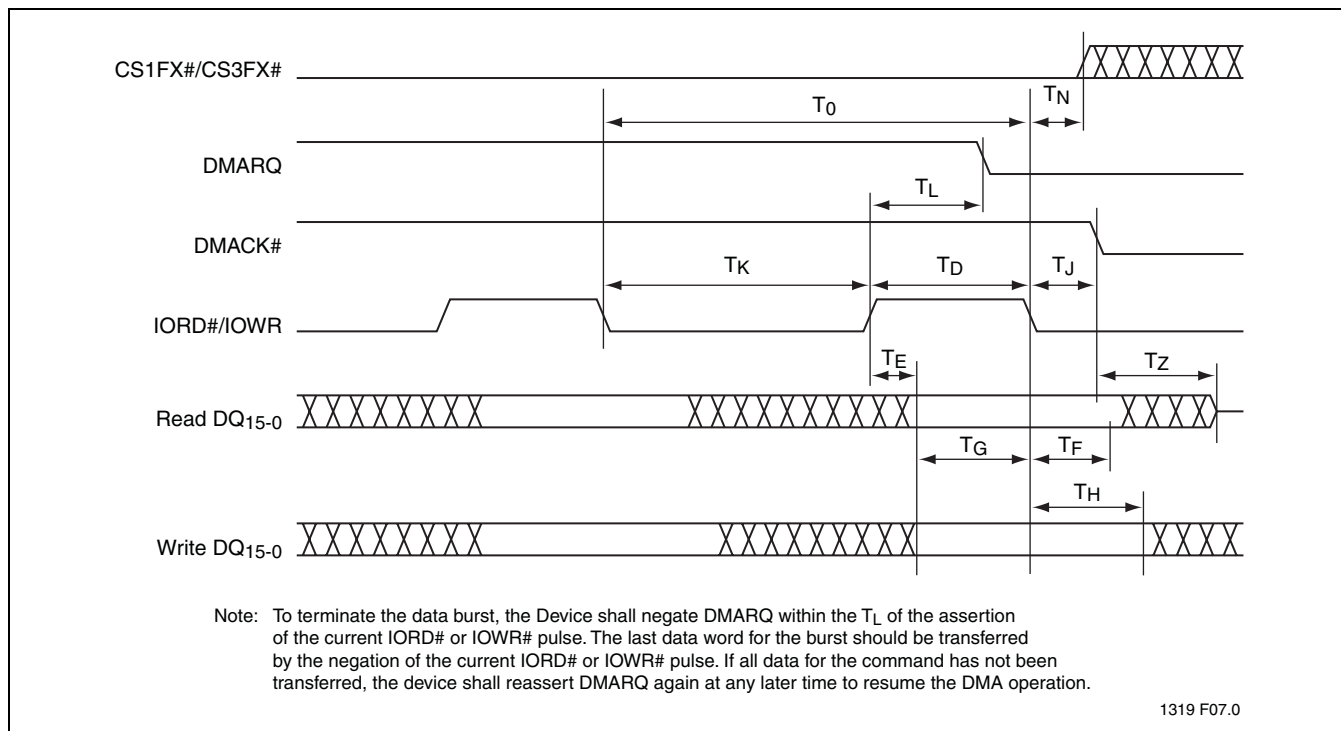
CS1FX#/CS3FX#

$T_0$

$T_N$

DMARQ

$T_L$

DMACK#

$T_K$

$T_D$

$T_J$

IORD#/IOWR

$T_E$

$T_Z$

Read $DQ_{15-0}$

$T_G$

$T_F$

$T_H$

Write $DQ_{15-0}$

Note: To terminate the data burst, the Device shall negate DMARQ within the $T_L$ of the assertion of the current IORD# or IOWR# pulse. The last data word for the burst should be transferred by the negation of the current IORD# or IOWR# pulse. If all data for the command has not been transferred, the device shall reassert DMARQ again at any later time to resume the DMA operation.

1319 F07.0